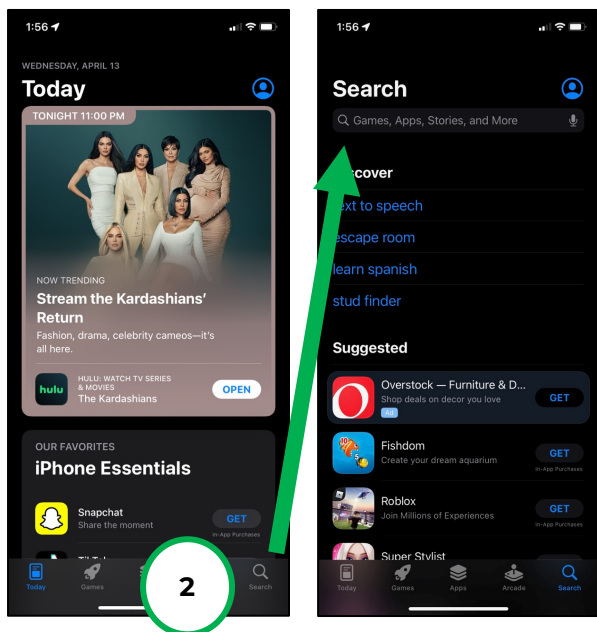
1:56

WEDNESDAY, APRIL 13

Today

TONIGHT 11:00 PM

NOW TRENDING

Stream the Kardashians' Return

Fashion, drama, celebrity cameos—it's all here.

hulu

HULU: WATCH TV SERIES & MOVIES

The Kardashians

OPEN

OUR FAVORITES

iPhone Essentials

Snapchat

Share the moment

GET

In-App Purchases

TikTok

Today

Games

Search

2

1:56

Search

Games, Apps, Stories, and More

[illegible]cover

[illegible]ext to speech

escape room

learn spanish

stud finder

Suggested

Overstock — Furniture & D...

Shop deals on decor you love

Ad

GET

Fishdom

Create your dream aquarium

GET

In-App Purchases

Roblox

Join Millions of Experiences

GET

In-App Purchases

Super Stylist

Today

Games

Apps

Arcade

Search